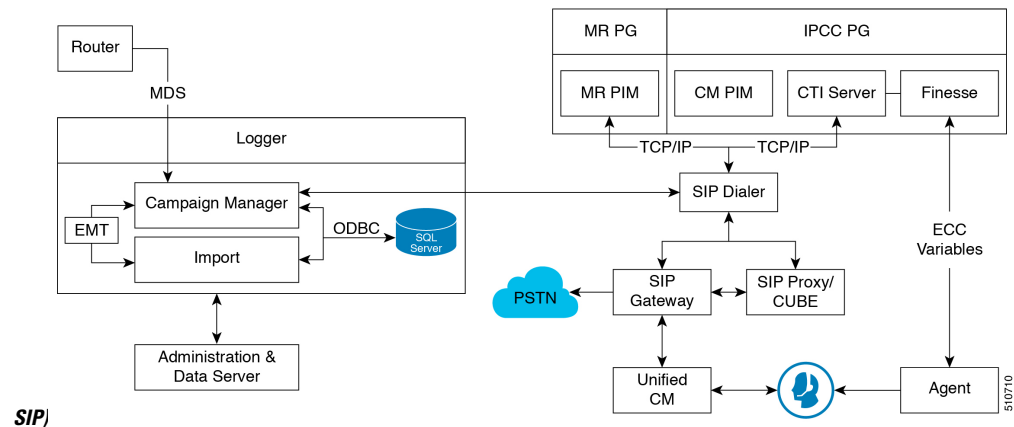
Router

MDS

Logger

Campaign Manager

EMT

Import

ODBC

SQL Server

Administration & Data Server

MR PG

IPCC PG

MR PIM

CM PIM

CTI Server

Finesse

TCP/IP

TCP/IP

SIP Dialer

ECC Variables

PSTN

SIP Gateway

SIP Proxy/ CUBE

Unified CM

Agent

510710

SIP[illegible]